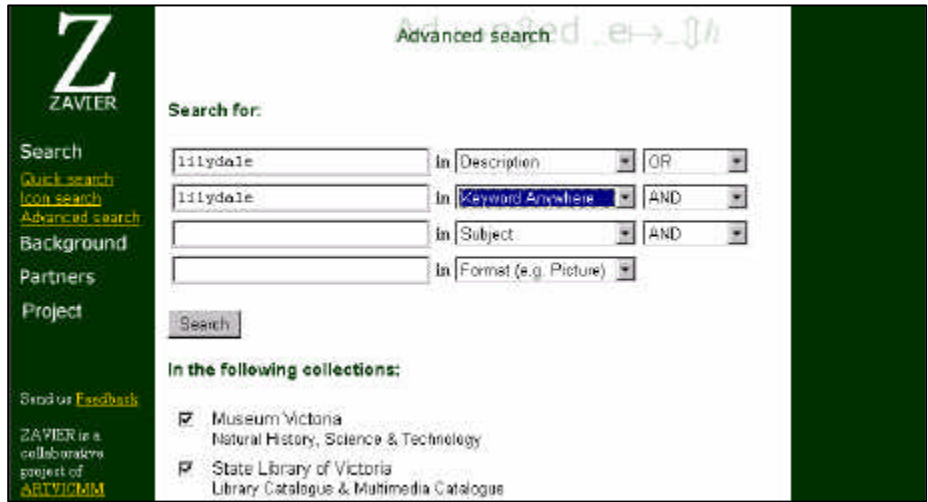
Z
ZAVIER

Search
Quick search
Icon search
Advanced search
Background
Partners
Project

Send us Feedback

ZAVIER is a collaborative project of ARTVICMM

Advanced search

Search for:

lilydale in Description OR
lilydale in Keyword Anywhere AND
in Subject AND
in Format (e.g. Picture)

Search

In the following collections:

Museum Victoria
Natural History, Science & Technology

State Library of Victoria
Library Catalogue & Multimedia Catalogue